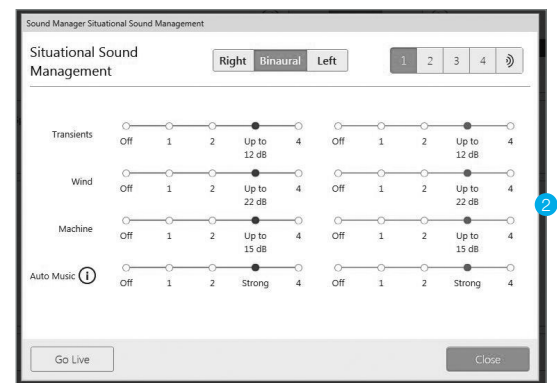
Sound Manager Situational Sound Management

Situational Sound Management

Right Binaural Left

1 2 3 4

Transients
Off 1 2 Up to 12 dB 4
Off 1 2 Up to 12 dB 4

Wind
Off 1 2 Up to 22 dB 4
Off 1 2 Up to 22 dB 4

Machine
Off 1 2 Up to 15 dB 4
Off 1 2 Up to 15 dB 4

Auto Music
Off 1 2 Strong 4
Off 1 2 Strong 4

2

Go Live

Close